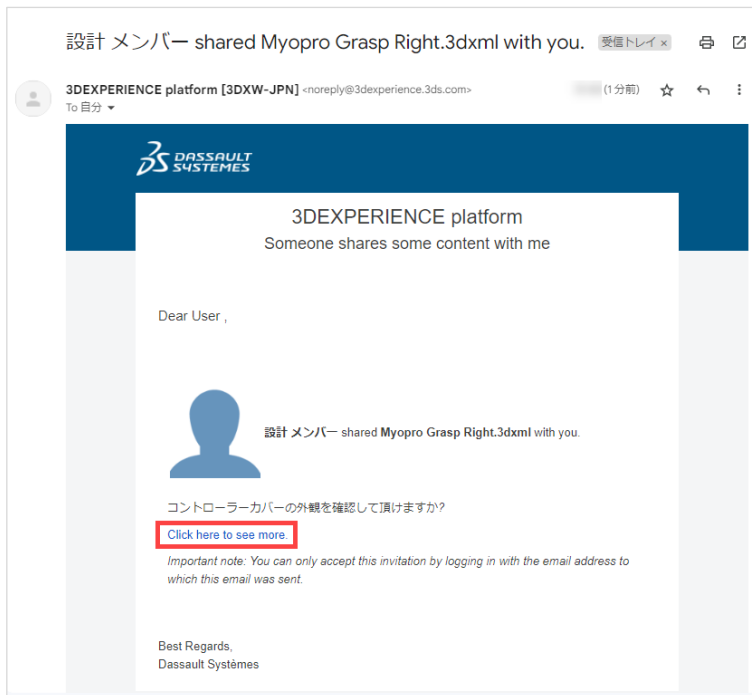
設計 メンバー shared Myopro Grasp Right.3dxml with you. 受信トレイ ×

3DEXPERIENCE platform [3DXW-JPN] <noreply@3dexperience.3ds.com>
To 自分

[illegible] (1 分前)

DASSAULT SYSTEMES

3DEXPERIENCE platform
Someone shares some content with me

Dear User ,

設計 メンバー shared Myopro Grasp Right.3dxml with you.

コントローラーカバーの外観を確認して頂けますか?

Click here to see more.

Important note: You can only accept this invitation by logging in with the email address to which this email was sent.

Best Regards,
Dassault Systèmes